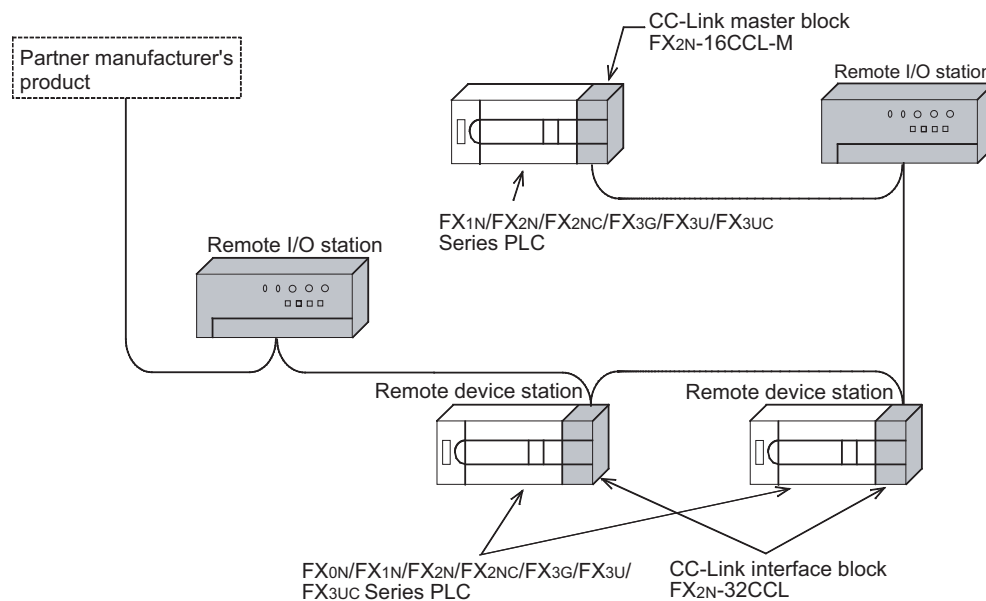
Partner manufacturer's product

CC-Link master block
FX2N-16CCL-M

Remote I/O station

FX1N/FX2N/FX2NC/FX3G/FX3U/FX3UC
Series PLC

Remote I/O station

Remote device station

Remote device station

FX0N/FX1N/FX2N/FX2NC/FX3G/FX3U/
FX3UC Series PLC

CC-Link interface block
FX2N-32CCL